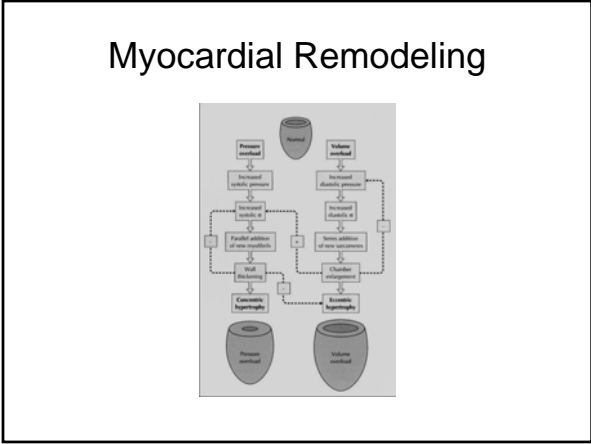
Myocardial Remodeling

Normal

Pressure overload

Volume overload

Increased systolic pressure

Increased diastolic pressure

Increased systolic σ

Increased diastolic σ

−

+

−

Parallel addition of new myofibrils

Series addition of new sarcomeres

Wall thickening

Chamber enlargement

+

Concentric hypertrophy

Eccentric hypertrophy

Pressure overload

Volume overload